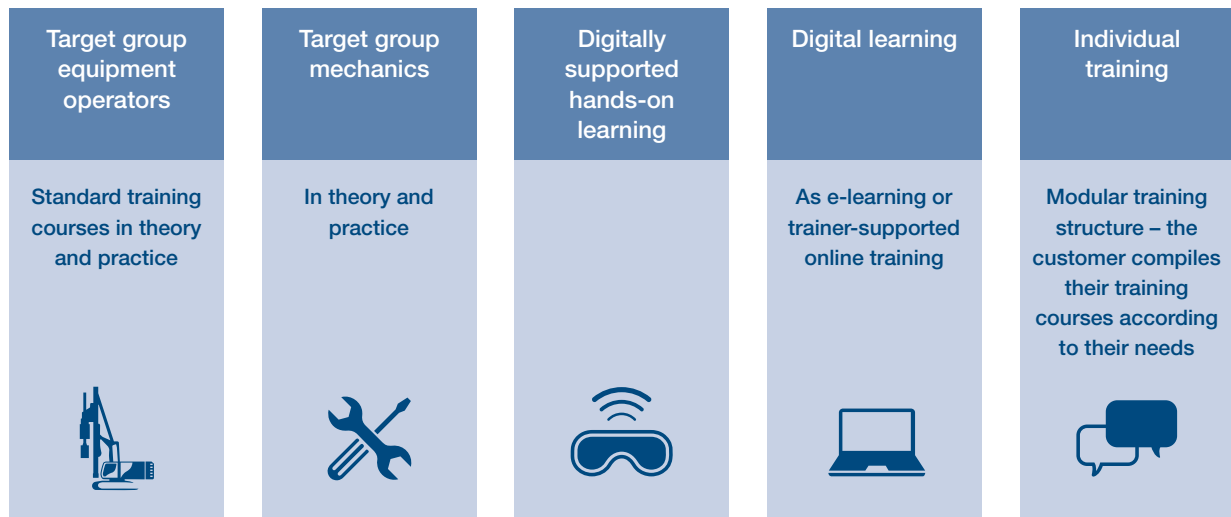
Target group equipment operators

Standard training courses in theory and practice

Target group mechanics

In theory and practice

Digitally supported hands-on learning

Digital learning

As e-learning or trainer-supported online training

Individual training

Modular training structure – the customer compiles their training courses according to their needs